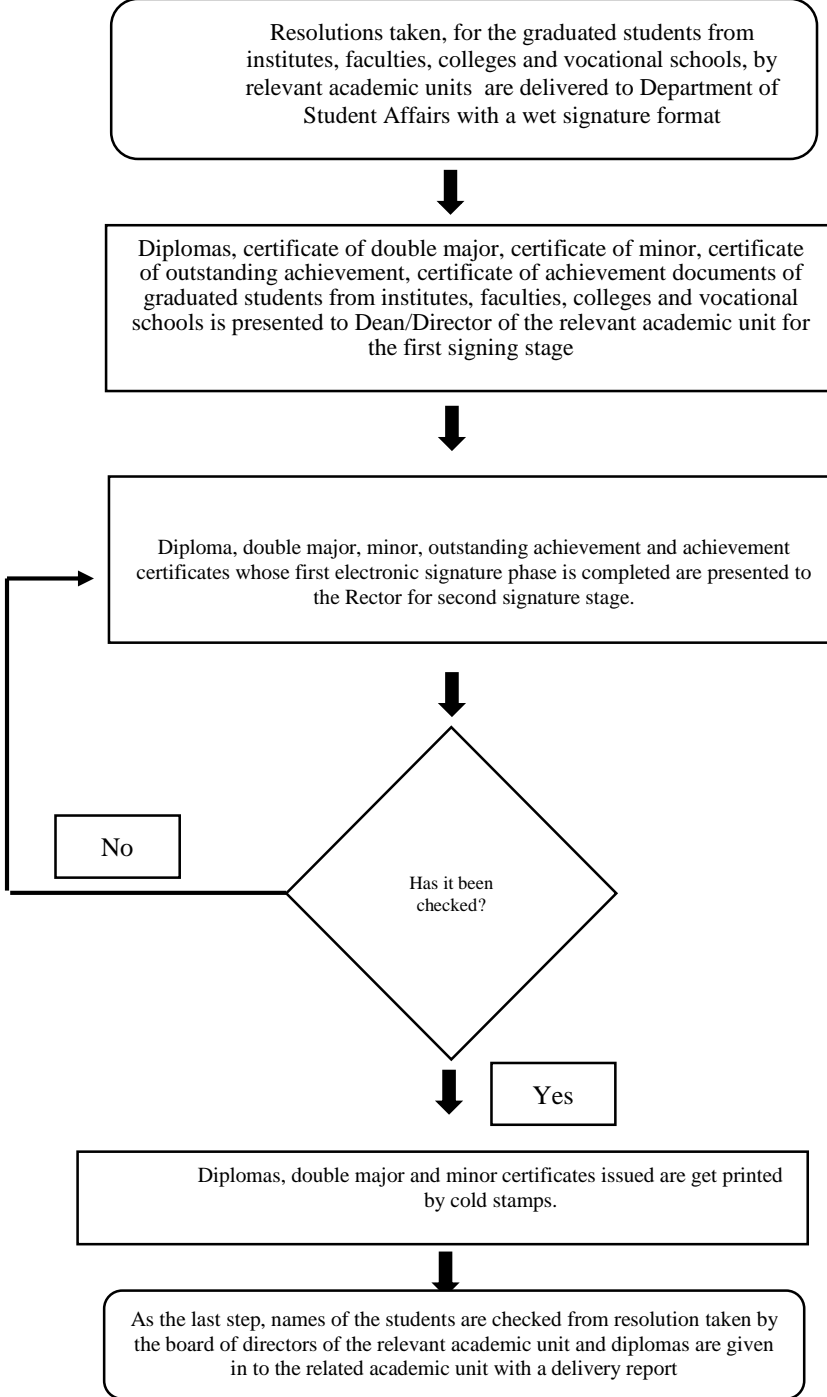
Resolutions taken, for the graduated students from institutes, faculties, colleges and vocational schools, by relevant academic units are delivered to Department of Student Affairs with a wet signature format

Diplomas, certificate of double major, certificate of minor, certificate of outstanding achievement, certificate of achievement documents of graduated students from institutes, faculties, colleges and vocational schools is presented to Dean/Director of the relevant academic unit for the first signing stage

Diploma, double major, minor, outstanding achievement and achievement certificates whose first electronic signature phase is completed are presented to the Rector for second signature stage.

No

Has it been checked?

Yes

Diplomas, double major and minor certificates issued are get printed by cold stamps.

As the last step, names of the students are checked from resolution taken by the board of directors of the relevant academic unit and diplomas are given in to the related academic unit with a delivery report